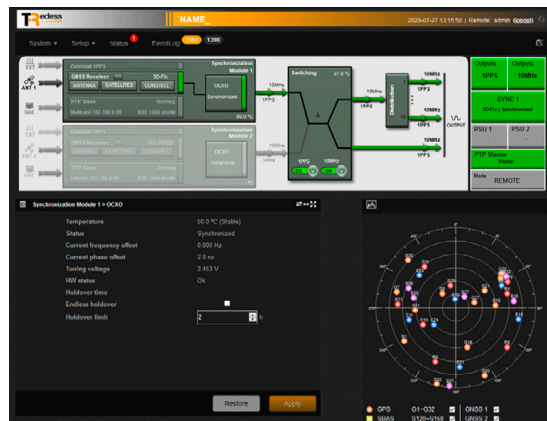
TRedess

'NAME_

2020-07-27 13:15:50 | Remote: admin (logout)

System ▾ Setup ▾ Status 1 EventLog 2987 1390

EXT

ANT 1

Ext.

External 1PPS

GNSS Receiver 3D-Fix

ANTENNA SATELLITES CONSTELL

PTP Slave Running

Multicast 192.168.0.89 IEEE 1588 profile

Synchronization Module 1

OCXO

Synchronized

50.0 °C

10MHz

1PPS

Switching 37.0 °C

A

1PPS 10MHz

ON ON

1PPS

10MHz

Distribution

1PPS

10MHz

OUTPUT

External 1PPS

GNSS Receiver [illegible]

ANTENNA SATELLITES CONSTELL

PTP Slave Running

Unicast 192.168.0.89 IEEE 1588 profile

Synchronization Module 2

OCXO

Initializing

Outputs 1PPS

Outputs 10MHz

SYNC 1

3D-Fix | Synchronized

PSU 1

PSU 2

PTP Master

Master

Mode

REMOTE

Synchronization Module 1 > OCXO

| | |
|---|---|
| Temperature | 50.0 °C (Stable) |
| Status | Synchronized |
| Current frequency offset | 0.000 Hz |
| Current phase offset | 2.0 ns |
| Tuning voltage | 2.453 V |
| HW status | Ok |
| Holdover time | |
| Endless holdover | |
| Holdover limit | 2 h |

Restore Apply

GPS G1-G32 GNSS 1

SBAS S120-S158 GNSS 2